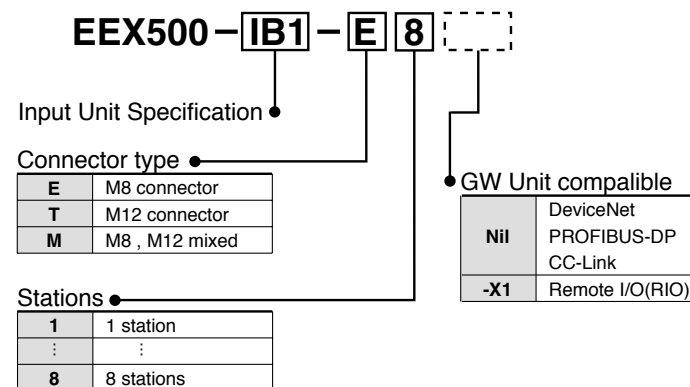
EEX500 – IB1 – E 8

Input Unit Specification

Connector type

| E | M8 connector |
|---|---|
| T | M12 connector |
| M | M8 , M12 mixed |

Stations

| 1 | 1 station |
|---|---|
| ⋮ | ⋮ |
| 8 | 8 stations |

GW Unit compalible

| Nil | DeviceNet PROFIBUS-DP CC-Link |
|---|---|
| -X1 | Remote I/O(RIO) |